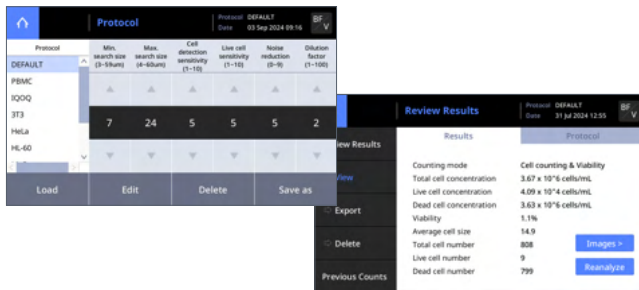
Protocol

Protocol DEFAULT
Date 03 Sep 2024 09:26

BF
V

Protocol
DEFAULT
PBMC
IQOQ
3T3
HeLa
ML-60

| Min. search size (3~59um) | Max. search size (4~60um) | Cell detection sensitivity (1~10) | Live cell sensitivity (1~10) | Noise reduction (0~9) | Dilution factor (1~100) |
|---|---|---|---|---|---|
| 7 | 24 | 5 | 5 | 5 | 2 |

Load
Edit
Delete
Save as

Review Results

Protocol DEFAULT
Date 31 Jul 2024 12:55

BF
V

iew Results
iew
Export
Delete
Previous Counts

Results
Protocol

| | |
|---|---|
| Counting mode | Cell counting & Viability |
| Total cell concentration | 3.67 x 10^6 cells/mL |
| Live cell concentration | 4.09 x 10^4 cells/mL |
| Dead cell concentration | 3.63 x 10^6 cells/mL |
| Viability | 1.1% |
| Average cell size | 14.9 |
| Total cell number | 808 |
| Live cell number | 9 |
| Dead cell number | 799 |

Images >
Reanalyze